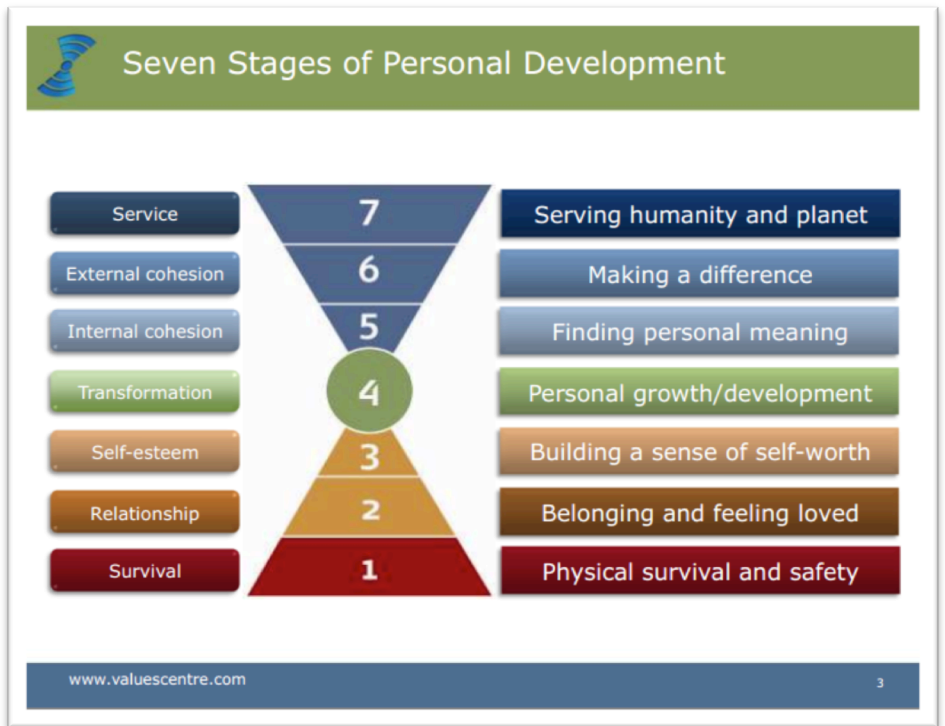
Seven Stages of Personal Development

| | | |
|---|---|---|
| Service | 7 | Serving humanity and planet |
| External cohesion | 6 | Making a difference |
| Internal cohesion | 5 | Finding personal meaning |
| Transformation | 4 | Personal growth/development |
| Self-esteem | 3 | Building a sense of self-worth |
| Relationship | 2 | Belonging and feeling loved |
| Survival | 1 | Physical survival and safety |

www.valuescentre.com

3